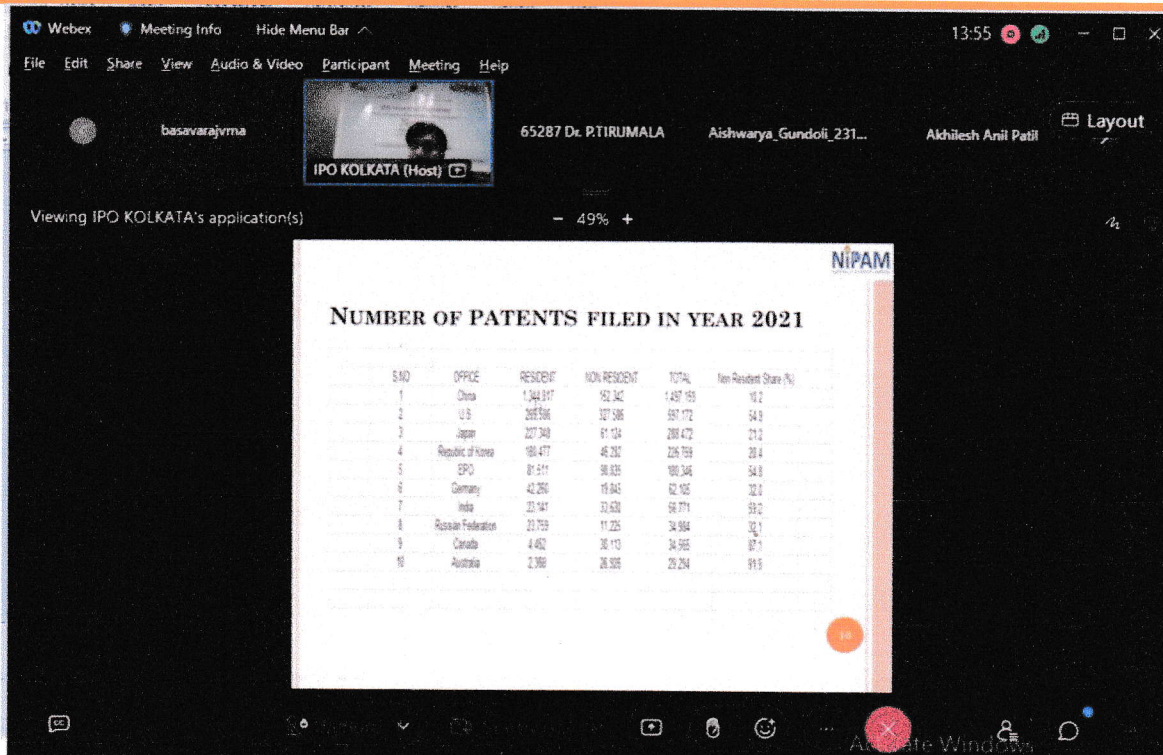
Webex Meeting Info Hide Menu Bar

13:55

File Edit Share View Audio & Video Participant Meeting Help

basavarajvma

IPO KOLKATA (Host)

65287 Dr. P.TIRUMALA

Aishwarya_Gundoli_231...

Akhilesh Anil Patil

Layout

Viewing IPO KOLKATA's application(s)

- 49% +

NiPAM

NUMBER OF PATENTS FILED IN YEAR 2021

| S.NO | OFFICE | RESIDENT | NON RESIDENT | TOTAL | Non Resident Share (%) |
|---|---|---|---|---|---|
| 1 | China | 1,344,817 | 152,342 | 1,497,159 | 10.2 |
| 2 | U.S | 269,586 | 327,586 | 597,172 | 54.9 |
| 3 | Japan | 227,348 | 61,124 | 288,472 | 21.2 |
| 4 | Republic of Korea | 186,477 | 46,282 | 226,759 | 20.4 |
| 5 | EPO | 81,511 | 98,835 | 180,346 | 54.8 |
| 6 | Germany | 42,260 | 19,845 | 62,105 | 32.0 |
| 7 | India | 23,141 | 35,630 | 58,771 | 59.2 |
| 8 | Russian Federation | 23,759 | 11,225 | 34,984 | 32.1 |
| 9 | Canada | 4,452 | 30,113 | 34,565 | 87.1 |
| 10 | Australia | 2,368 | 26,926 | 29,294 | 91.9 |

10

Activate Windows